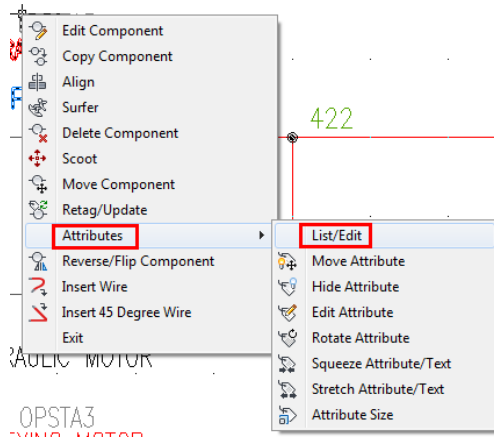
Edit Component
Copy Component
Align
Surfer
Delete Component
Scoot
Move Component
Retag/Update
Attributes
Reverse/Flip Component
Insert Wire
Insert 45 Degree Wire
Exit

422

List/Edit
Move Attribute
Hide Attribute
Edit Attribute
Rotate Attribute
Squeeze Attribute/Text
Stretch Attribute/Text
Attribute Size

RAULIC MOTOR
OPSTA3